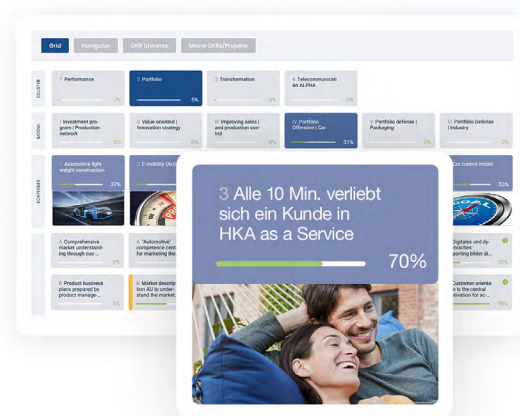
Grid | Navigator | OKR Universe | Meine OKRs/Projekte

ZIELE
1 Performance
2%
2 Portfolio
5%
3 Transformation
0%
4 Telecommunication ALPHA

BOGS
I Investment program | Production network
0%
II Value oriented | Innovation strategy
0%
III Improving sales | and production control
0%
IV Portfolio Offensive | Car
31%
V Portfolio defense | Packaging
0%
VI Portfolio Defense | Industry
0%

ECHTZEIT
1 Automotive lightweight construction
37%
2 E-mobility (AC)
Car control model
52%

A Comprehensive market understanding through our ...
0%
A "Automotive" competence center for marketing the...
Digitales und dynamisches ... bildet di...
0%

B Product business plans prepared by product manage...
0%
B Market description AU to understand the market.
Customer orientation is the central information for ac...
0%

3 Alle 10 Min. verliebt sich ein Kunde in HKA as a Service
70%